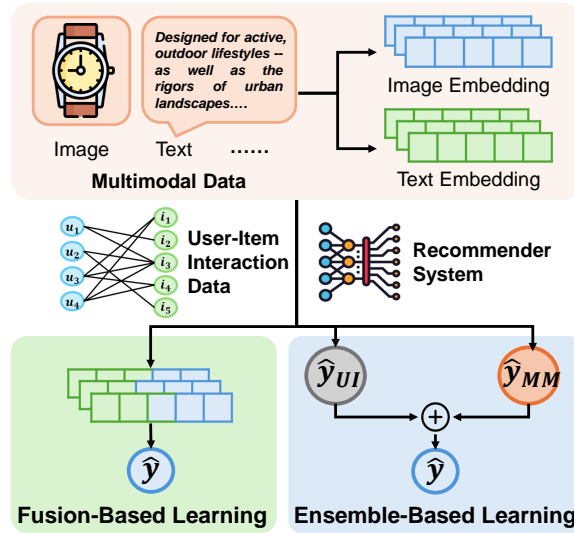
Designed for active, outdoor lifestyles -- as well as the rigors of urban landscapes….

Image Text ……

Multimodal Data

Image Embedding

Text Embedding

$u_1$ $u_2$ $u_3$ $u_4$

$i_1$ $i_2$ $i_3$ $i_4$ $i_5$

User-Item Interaction Data

Recommender System

$\hat{y}_{UI}$

$\hat{y}_{MM}$

$+$

$\hat{y}$

$\hat{y}$

Fusion-Based Learning

Ensemble-Based Learning